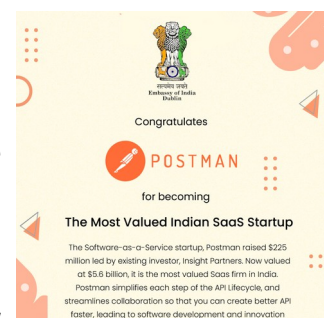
सत्यमेव जयते
Embassy of India
Dublin

Congratulates

POSTMAN

for becoming

The Most Valued Indian SaaS Startup

The Software-as-a-Service startup, Postman raised $225 million led by existing investor, Insight Partners. Now valued at $5.6 billion, it is the most valued Saas firm in India. Postman simplifies each step of the API Lifecycle, and streamlines collaboration so that you can create better API faster, leading to software development and innovation